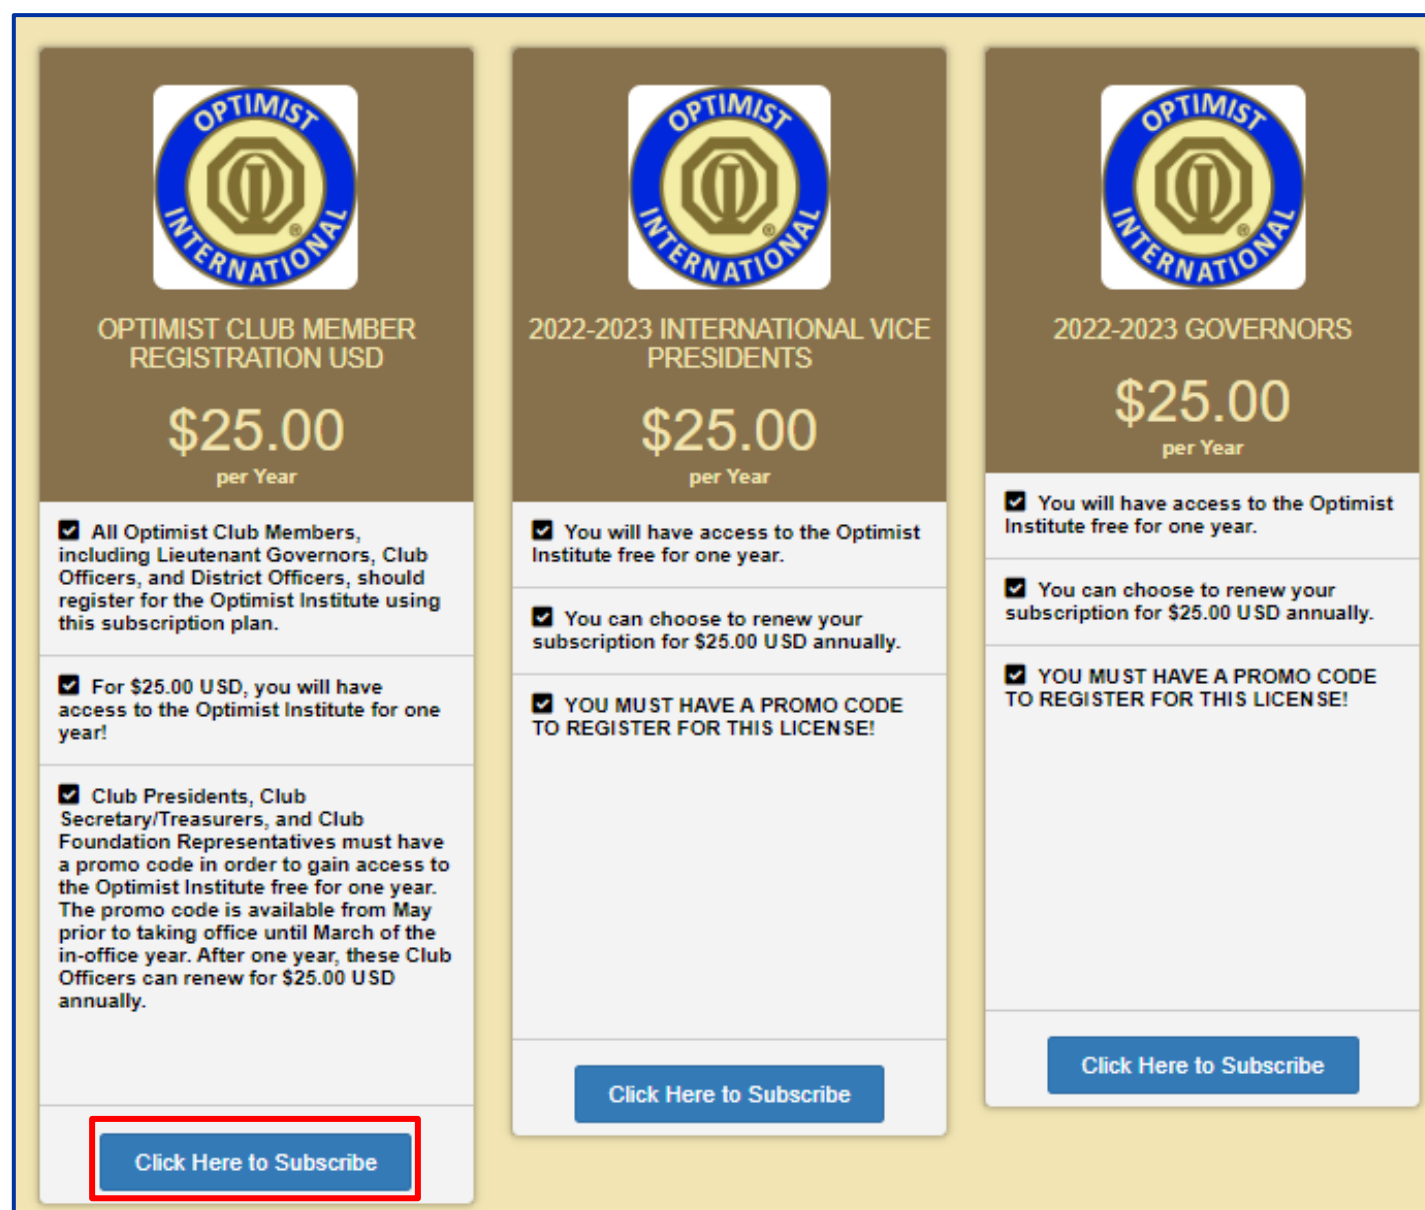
OPTIMIST INTERNATIONAL

OPTIMIST CLUB MEMBER REGISTRATION USD

$25.00

per Year

All Optimist Club Members, including Lieutenant Governors, Club Officers, and District Officers, should register for the Optimist Institute using this subscription plan.

For $25.00 USD, you will have access to the Optimist Institute for one year!

Club Presidents, Club Secretary/Treasurers, and Club Foundation Representatives must have a promo code in order to gain access to the Optimist Institute free for one year. The promo code is available from May prior to taking office until March of the in-office year. After one year, these Club Officers can renew for $25.00 USD annually.

Click Here to Subscribe

OPTIMIST INTERNATIONAL

2022-2023 INTERNATIONAL VICE PRESIDENTS

$25.00

per Year

You will have access to the Optimist Institute free for one year.

You can choose to renew your subscription for $25.00 USD annually.

YOU MUST HAVE A PROMO CODE TO REGISTER FOR THIS LICENSE!

Click Here to Subscribe

OPTIMIST INTERNATIONAL

2022-2023 GOVERNORS

$25.00

per Year

You will have access to the Optimist Institute free for one year.

You can choose to renew your subscription for $25.00 USD annually.

YOU MUST HAVE A PROMO CODE TO REGISTER FOR THIS LICENSE!

Click Here to Subscribe